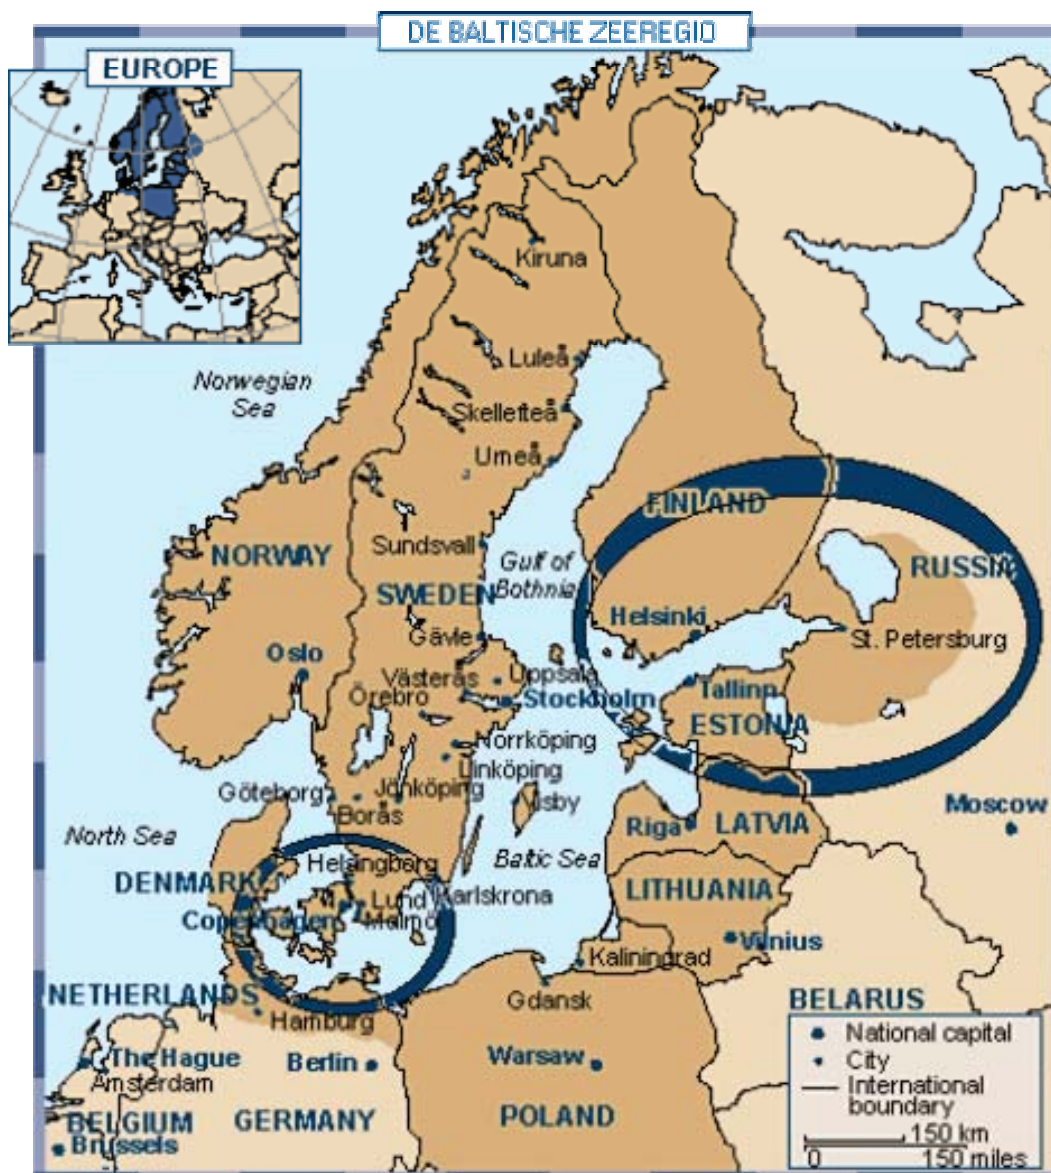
DE BALTISCHE ZEEREGIO

EUROPE

Norwegian Sea

Kiruna

Luleå

Skellefteå

Umeå

FINLAND

NORWAY

Sundsvall

Gulf of Bothnia

RUSSIA

SWEDEN

Helsinki

Oslo

Gävle

St. Petersburg

Västerås

Uppsala

Örebro

Stockholm

Tallinn

ESTONIA

Norrköping

Linköping

Göteborg

Jönköping

Visby

Moscow

Borås

North Sea

Riga

LATVIA

Helsingborg

Baltic Sea

DENMARK

Lund

Karlskrona

LITHUANIA

Copenhagen

Malmö

Vilnius

Kaliningrad

NETHERLANDS

Gdansk

BELARUS

Hamburg

National capital

City

International boundary

The Hague

Berlin

Warsaw

Amsterdam

BELGIUM

GERMANY

POLAND

Brussels

150 km

0

150 miles